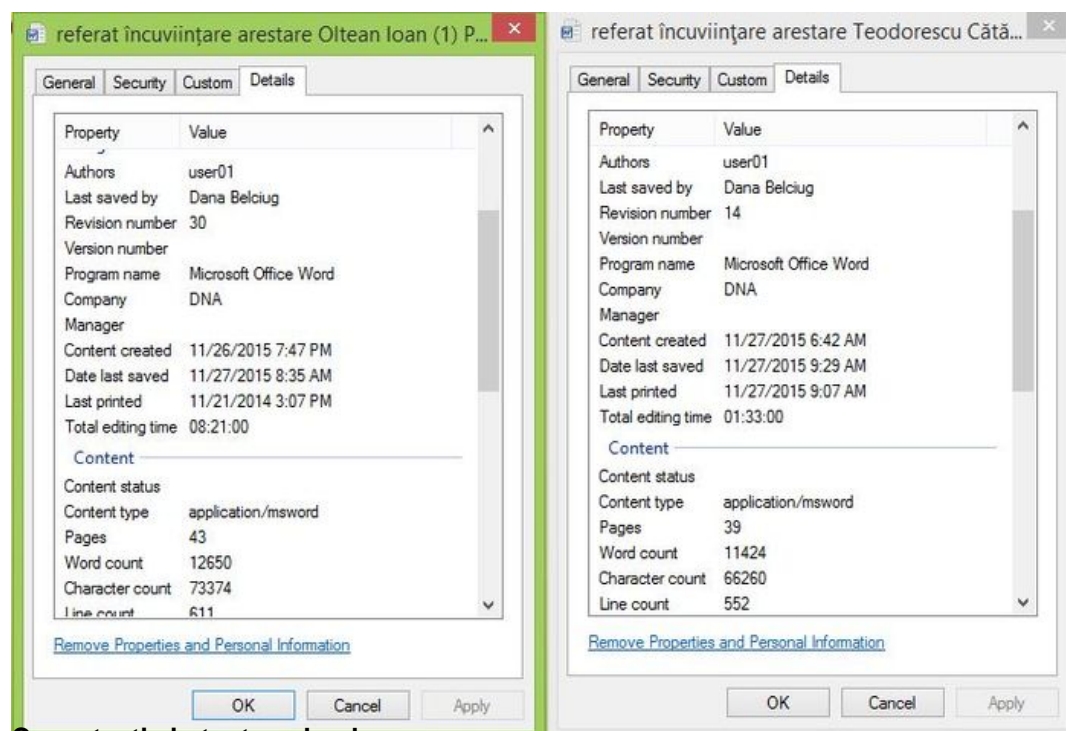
referat încuviinţare arestare Oltean Ioan (1) P...

General | Security | Custom | Details

| Property | Value |
|---|---|
| Authors | user01 |
| Last saved by | Dana Belciug |
| Revision number | 30 |
| Version number | |
| Program name | Microsoft Office Word |
| Company | DNA |
| Manager | |
| Content created | 11/26/2015 7:47 PM |
| Date last saved | 11/27/2015 8:35 AM |
| Last printed | 11/21/2014 3:07 PM |
| Total editing time | 08:21:00 |
| Content | |
| Content status | |
| Content type | application/msword |
| Pages | 43 |
| Word count | 12650 |
| Character count | 73374 |
| Line count | 611 |

Remove Properties and Personal Information

OK Cancel Apply

referat încuviinţare arestare Teodorescu Cătă...

General | Security | Custom | Details

| Property | Value |
|---|---|
| Authors | user01 |
| Last saved by | Dana Belciug |
| Revision number | 14 |
| Version number | |
| Program name | Microsoft Office Word |
| Company | DNA |
| Manager | |
| Content created | 11/27/2015 6:42 AM |
| Date last saved | 11/27/2015 9:29 AM |
| Last printed | 11/27/2015 9:07 AM |
| Total editing time | 01:33:00 |
| Content | |
| Content status | |
| Content type | application/msword |
| Pages | 39 |
| Word count | 11424 |
| Character count | 66260 |
| Line count | 552 |

Remove Properties and Personal Information

OK Cancel Apply

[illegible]